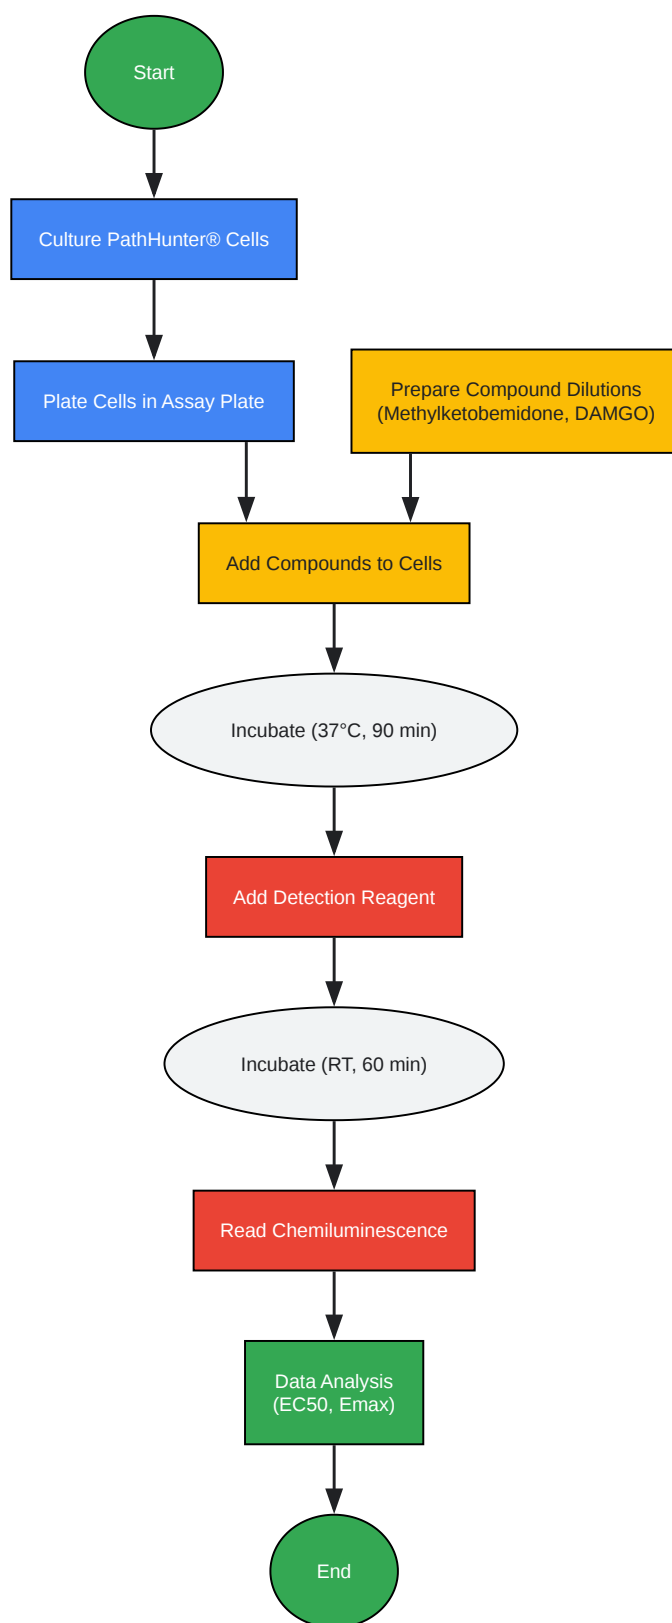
Start

Culture PathHunter® Cells

Plate Cells in Assay Plate

Prepare Compound Dilutions (Methylketobemidone, DAMGO)

Add Compounds to Cells

Incubate (37°C, 90 min)

Add Detection Reagent

Incubate (RT, 60 min)

Read Chemiluminescence

Data Analysis (EC50, Emax)

End